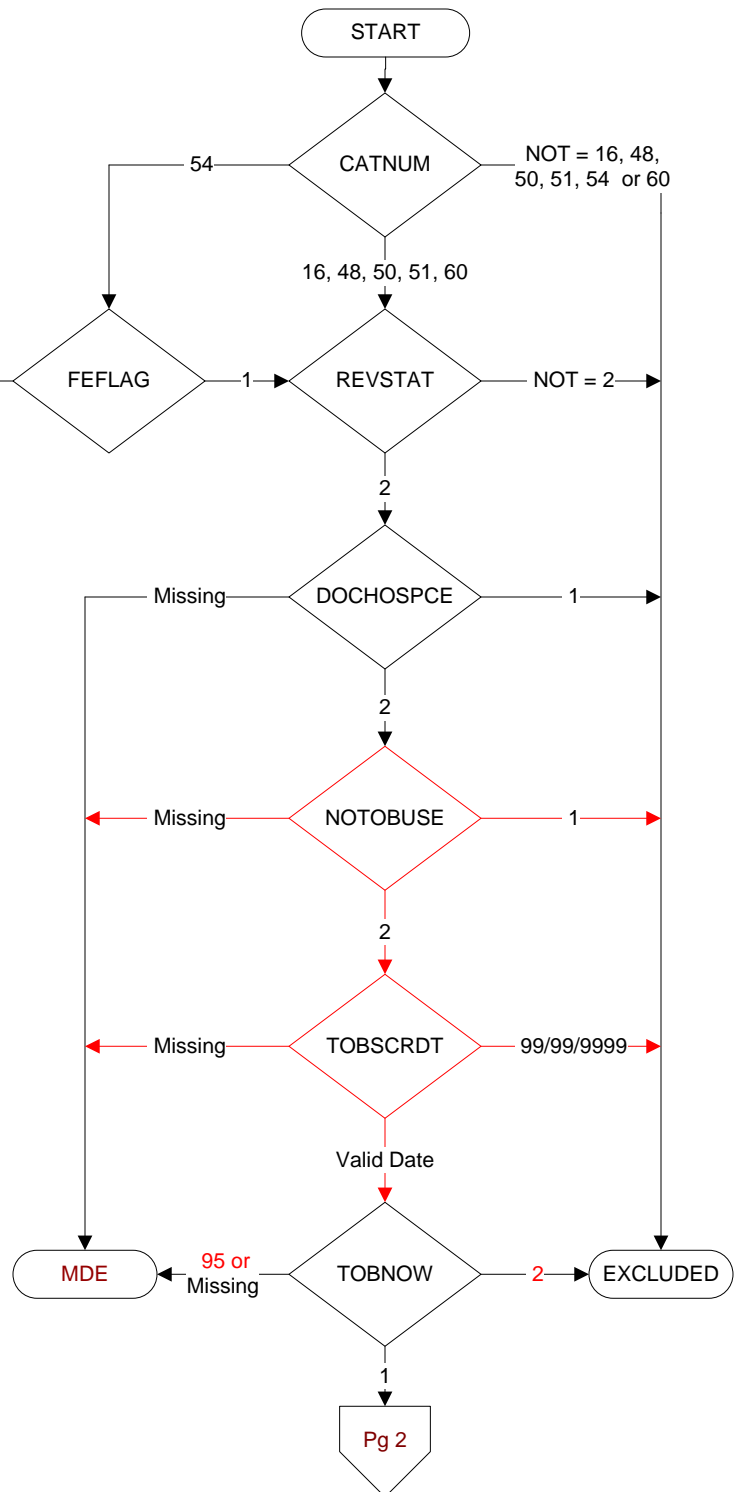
START

CATNUM

54

NOT = 16, 48, 50, 51, 54 or 60

16, 48, 50, 51, 60

FEFLAG

1

REVSTAT

NOT = 2

2

Missing

DOCHOSPCE

1

2

Missing

NOTOBUSE

1

2

Missing

TOBSCRDT

99/99/9999

Valid Date

MDE

95 or Missing

TOBNOW

2

EXCLUDED

1

Pg 2